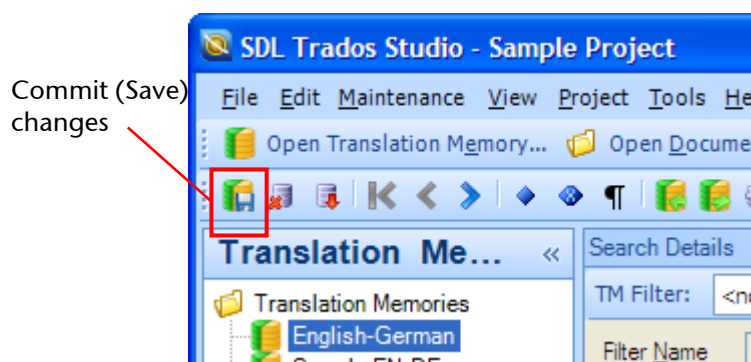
Commit (Save) changes

SDL Trados Studio - Sample Project

File Edit Maintenance View Project Tools He

Open Translation Memory... Open Docume

Translation Me... «

Search Details

Translation Memories

English-German

TM Filter: <n

Filter Name